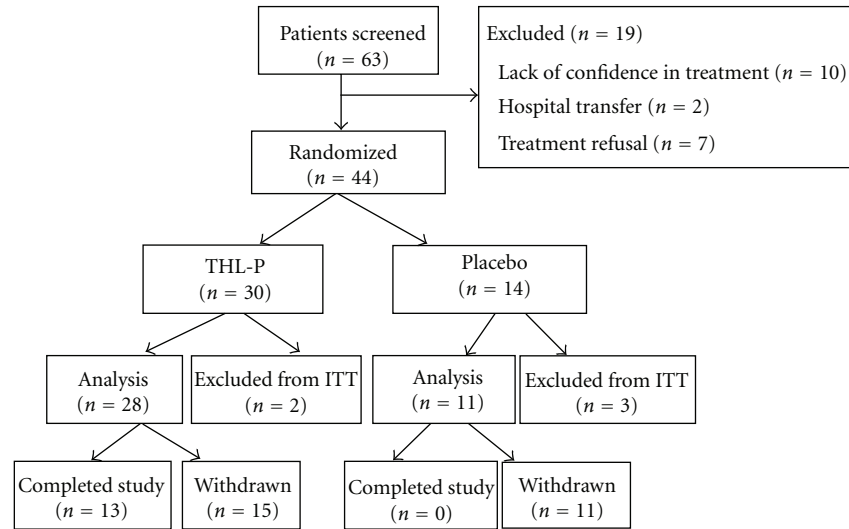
Patients screened ($n = 63$)

Excluded ($n = 19$)
Lack of confidence in treatment ($n = 10$)
Hospital transfer ($n = 2$)
Treatment refusal ($n = 7$)

Randomized ($n = 44$)

THL-P ($n = 30$)

Placebo ($n = 14$)

Analysis ($n = 28$)

Excluded from ITT ($n = 2$)

Analysis ($n = 11$)

Excluded from ITT ($n = 3$)

Completed study ($n = 13$)

Withdrawn ($n = 15$)

Completed study ($n = 0$)

Withdrawn ($n = 11$)